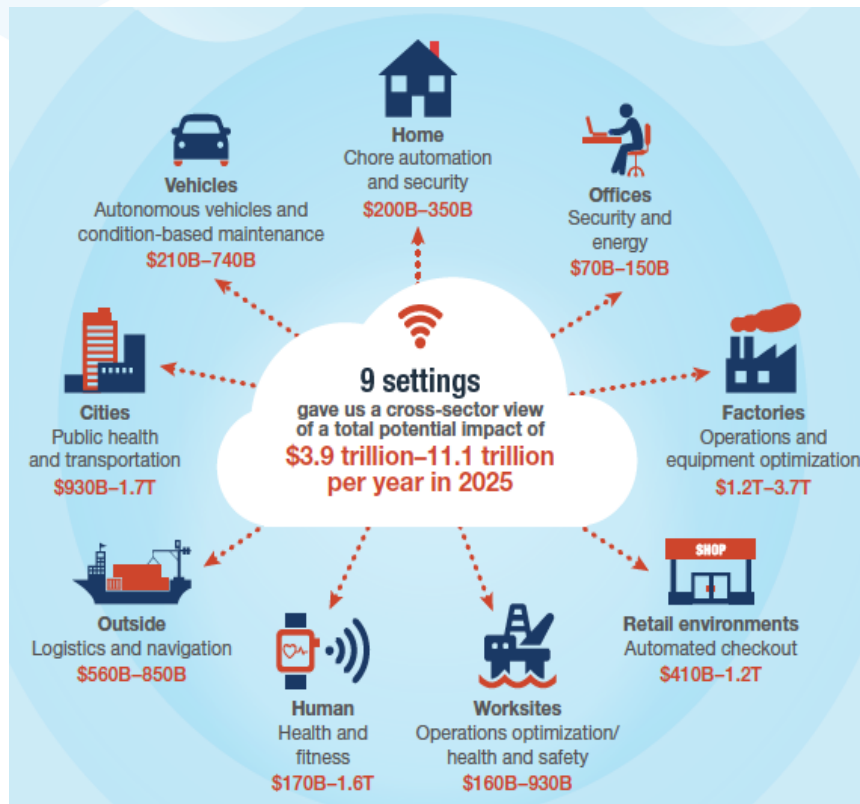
Home
Chore automation and security
$200B–350B

Vehicles
Autonomous vehicles and condition-based maintenance
$210B–740B

Offices
Security and energy
$70B–150B

9 settings
gave us a cross-sector view of a total potential impact of
$3.9 trillion–11.1 trillion per year in 2025

Cities
Public health and transportation
$930B–1.7T

Factories
Operations and equipment optimization
$1.2T–3.7T

SHOP

Outside
Logistics and navigation
$560B–850B

Human
Health and fitness
$170B–1.6T

Worksites
Operations optimization/ health and safety
$160B–930B

Retail environments
Automated checkout
$410B–1.2T